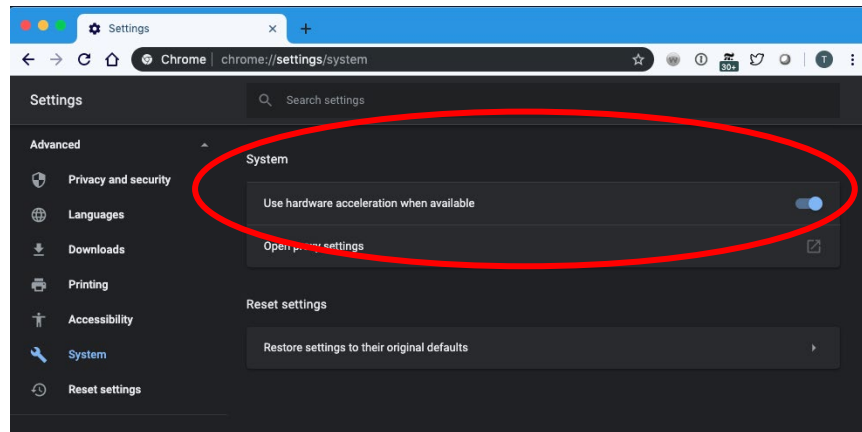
Settings
Chrome | chrome://settings/system
30+
T
Settings
Search settings
Advanced
Privacy and security
Languages
Downloads
Printing
Accessibility
System
Reset settings
System
Use hardware acceleration when available
Open proxy settings
Reset settings
Restore settings to their original defaults